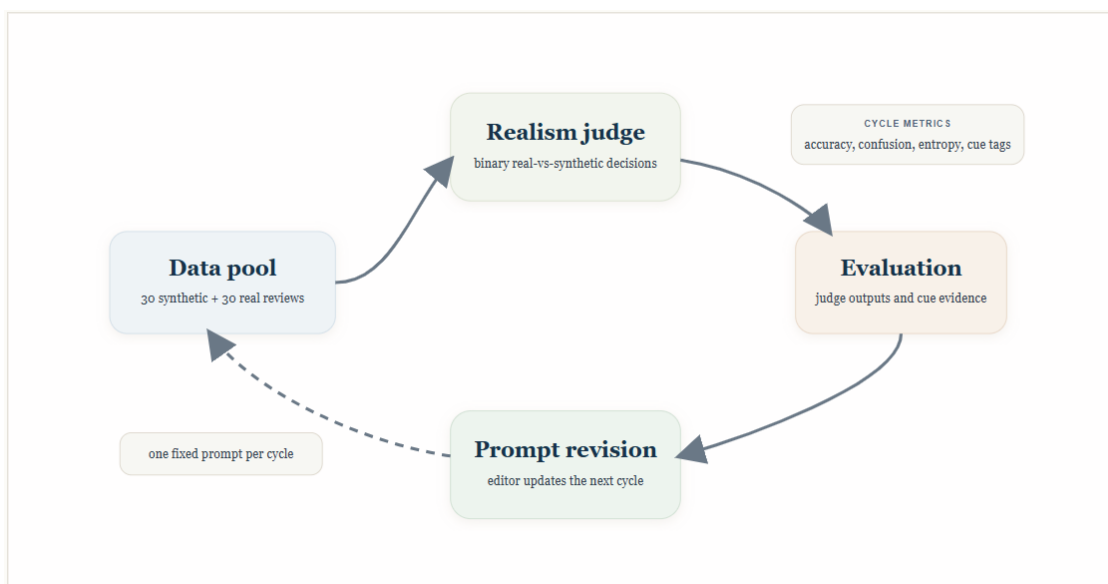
Realism judge
binary real-vs-synthetic decisions

CYCLE METRICS
accuracy, confusion, entropy, cue tags

Data pool
30 synthetic + 30 real reviews

Evaluation
judge outputs and cue evidence

one fixed prompt per cycle

Prompt revision
editor updates the next cycle